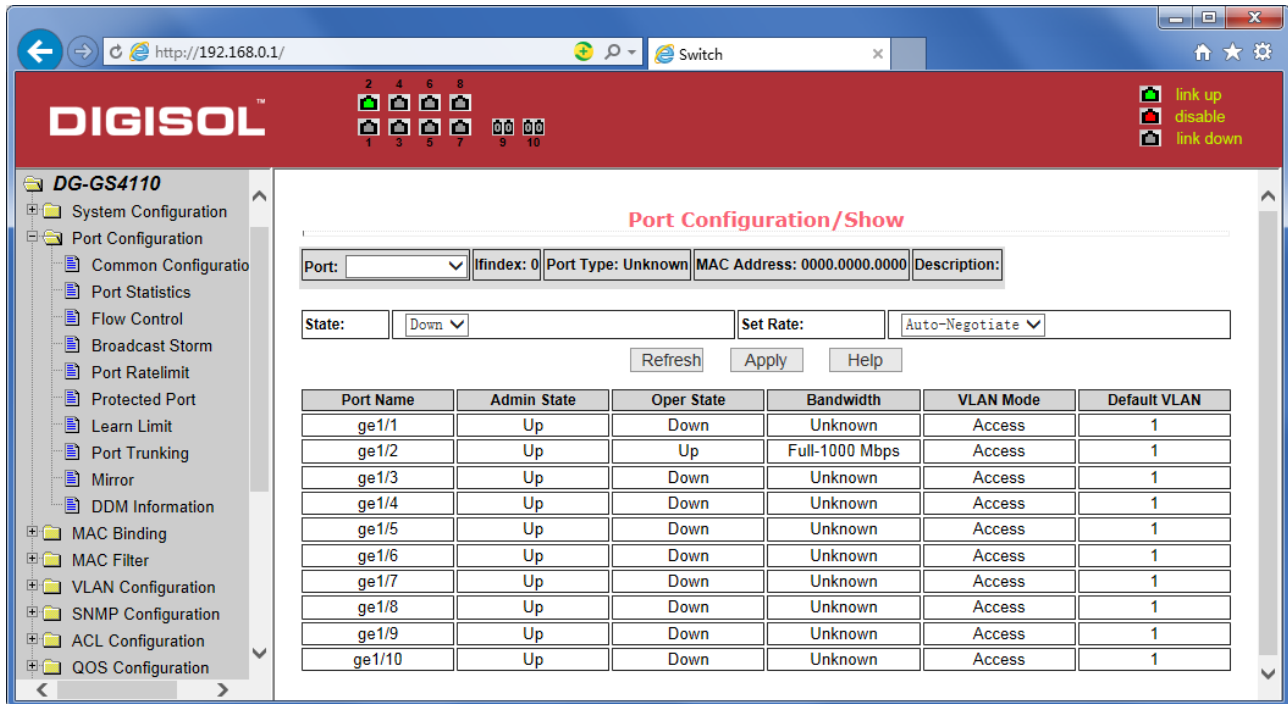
http://192.168.0.1/

Switch

DIGISOL™

2 4 6 8

1 3 5 7 9 10

link up
disable
link down

DG-GS4110
System Configuration
Port Configuration
Common Configuratio
Port Statistics
Flow Control
Broadcast Storm
Port Ratelimit
Protected Port
Learn Limit
Port Trunking
Mirror
DDM Information
MAC Binding
MAC Filter
VLAN Configuration
SNMP Configuration
ACL Configuration
QOS Configuration

Port Configuration/Show

Port: | Ifindex: 0 | Port Type: Unknown | MAC Address: 0000.0000.0000 | Description:

State: Down | Set Rate: Auto-Negotiate

Refresh Apply Help

| Port Name | Admin State | Oper State | Bandwidth | VLAN Mode | Default VLAN |
|---|---|---|---|---|---|
| ge1/1 | Up | Down | Unknown | Access | 1 |
| ge1/2 | Up | Up | Full-1000 Mbps | Access | 1 |
| ge1/3 | Up | Down | Unknown | Access | 1 |
| ge1/4 | Up | Down | Unknown | Access | 1 |
| ge1/5 | Up | Down | Unknown | Access | 1 |
| ge1/6 | Up | Down | Unknown | Access | 1 |
| ge1/7 | Up | Down | Unknown | Access | 1 |
| ge1/8 | Up | Down | Unknown | Access | 1 |
| ge1/9 | Up | Down | Unknown | Access | 1 |
| ge1/10 | Up | Down | Unknown | Access | 1 |